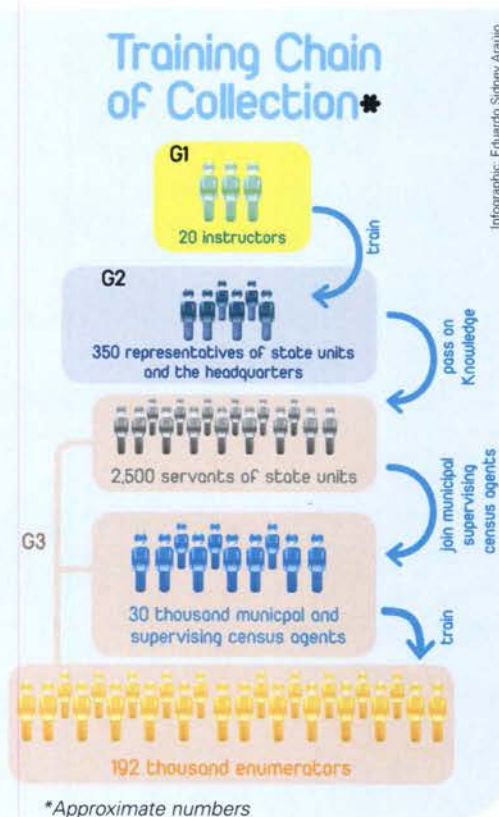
Training Chain of Collection*

Infographic: Eduardo Sidney Araujo

G1

20 instructors

train

G2

350 representatives of state units and the headquarters

pass on Knowledge

2,500 servants of state units

join municipal supervising census agents

G3

30 thousand municpal and supervising census agents

train

192 thousand enumerators

*Approximate numbers